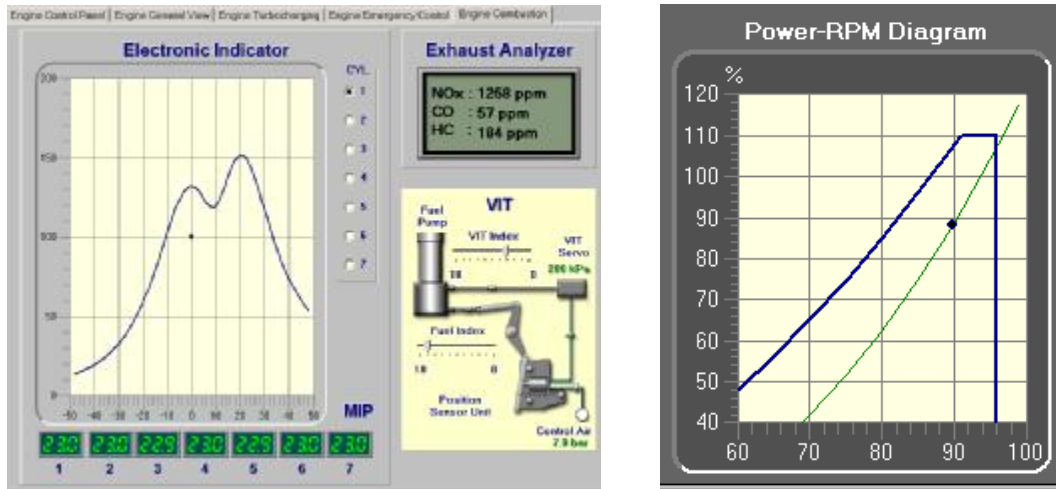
Engine Control Panel | Engine General View | Engine Turbocharging | Engine Emergency/Control | Engine Combustion

Electronic Indicator

CYL.
1
2
3
4
5
6
7

200
150
100
50
0

-50 -40 -30 -20 -10 0 10 20 30 40 50

MIP

23.0 23.0 22.9 23.0 22.9 23.0 23.0
1 2 3 4 5 6 7

Exhaust Analyzer

NOx : 1268 ppm
CO : 57 ppm
HC : 184 ppm

VIT

Fuel Pump
VIT Index
10 0
VIT Servo
200 kPa
Fuel Index
10 0
Position Sensor Unit
Control Air
7.0 bar

Power-RPM Diagram

%
120
110
100
90
80
70
60
50
40
60 70 80 90 100